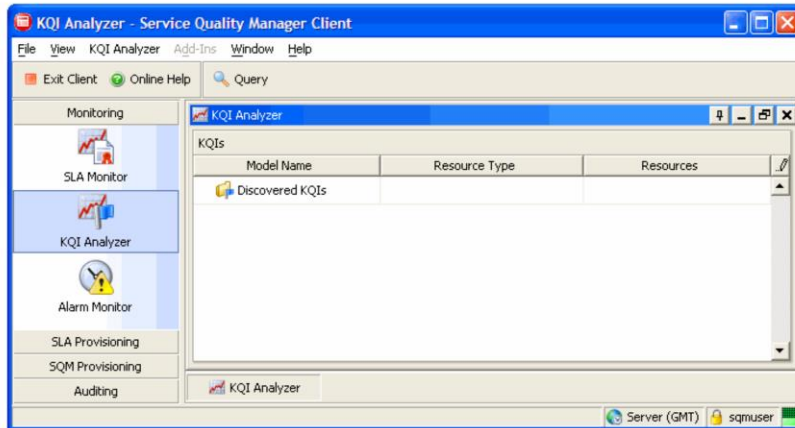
KQI Analyzer - Service Quality Manager Client

File View KQI Analyzer Add-Ins Window Help

Exit Client Online Help Query

Monitoring

SLA Monitor

KQI Analyzer

Alarm Monitor

SLA Provisioning

SQM Provisioning

Auditing

KQI Analyzer

KQIs

| Model Name | Resource Type | Resources |
|---|---|---|
| Discovered KQIs | | |

KQI Analyzer

Server (GMT) sqmuser